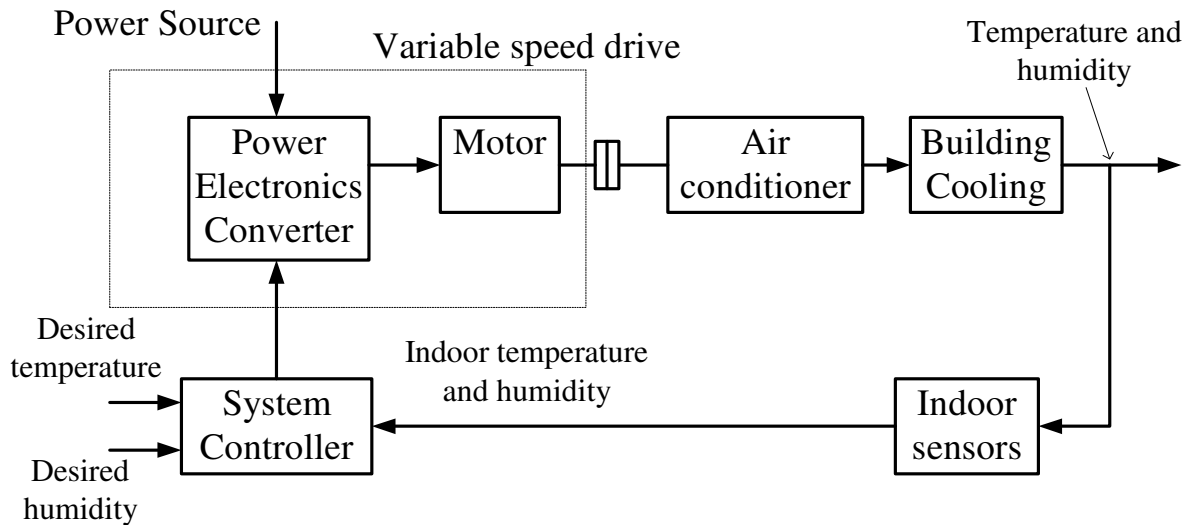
Power Source

Variable speed drive

Temperature and humidity

Power Electronics Converter

Motor

Air conditioner

Building Cooling

Desired temperature

Indoor temperature and humidity

System Controller

Indoor sensors

Desired humidity